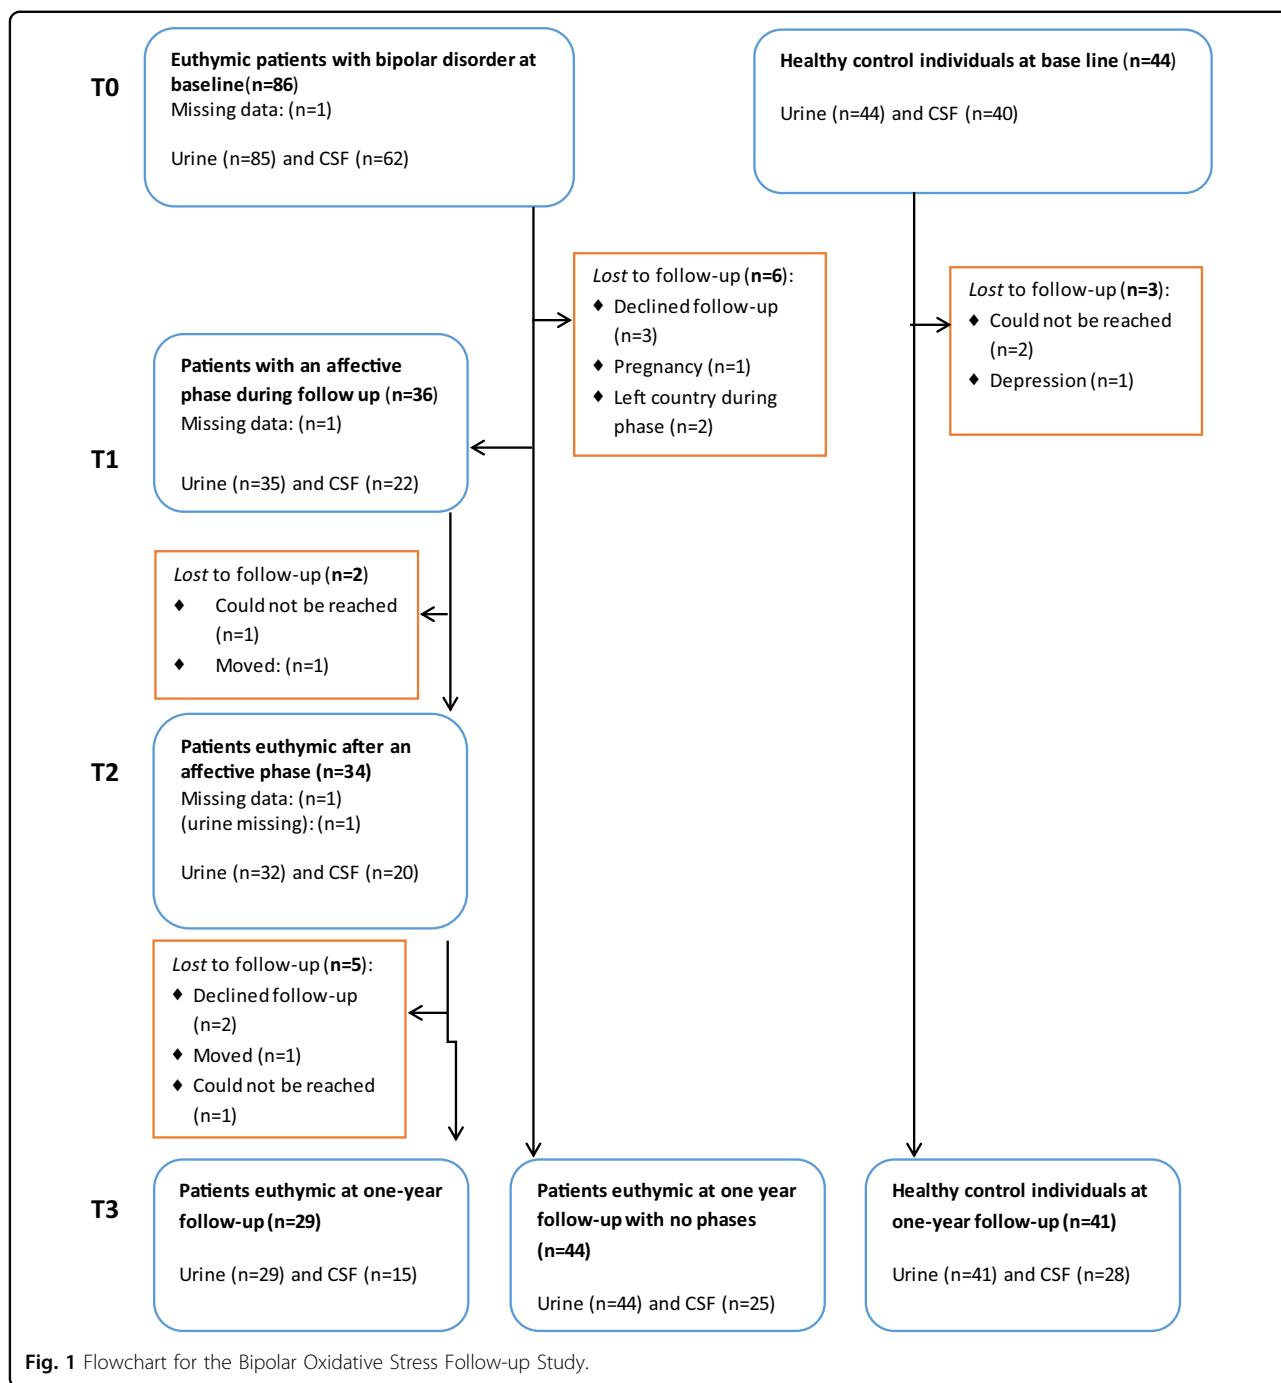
T0

Euthymic patients with bipolar disorder at baseline(n=86)
Missing data: (n=1)

Urine (n=85) and CSF (n=62)

Healthy control individuals at base line (n=44)

Urine (n=44) and CSF (n=40)

Lost to follow-up (n=6):
♦ Declined follow-up (n=3)
♦ Pregnancy (n=1)
♦ Left country during phase (n=2)

Lost to follow-up (n=3):
♦ Could not be reached (n=2)
♦ Depression (n=1)

T1

Patients with an affective phase during follow up (n=36)
Missing data: (n=1)

Urine (n=35) and CSF (n=22)

Lost to follow-up (n=2)
♦ Could not be reached (n=1)
♦ Moved: (n=1)

T2

Patients euthymic after an affective phase (n=34)
Missing data: (n=1)
(urine missing): (n=1)

Urine (n=32) and CSF (n=20)

Lost to follow-up (n=5):
♦ Declined follow-up (n=2)
♦ Moved (n=1)
♦ Could not be reached (n=1)

T3

Patients euthymic at one-year follow-up (n=29)

Urine (n=29) and CSF (n=15)

Patients euthymic at one year follow-up with no phases (n=44)

Urine (n=44) and CSF (n=25)

Healthy control individuals at one-year follow-up (n=41)

Urine (n=41) and CSF (n=28)

Fig. 1 Flowchart for the Bipolar Oxidative Stress Follow-up Study.